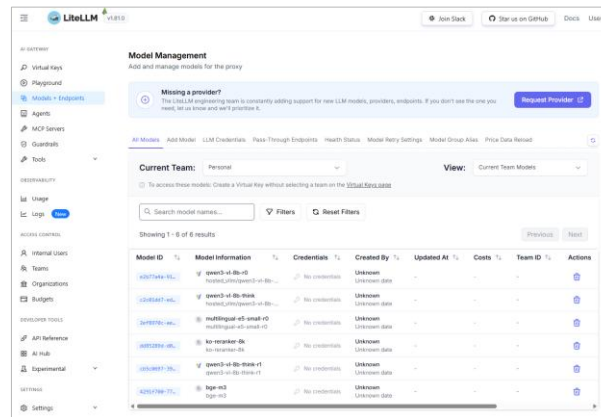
LiteLLM v1.81.0

Join Slack
Star us on GitHub
Docs
Use

AI GATEWAY
Virtual Keys
Playground
Models + Endpoints
Agents
MCP Servers
Guardrails
Tools

OBSERVABILITY
Usage
Logs New

ACCESS CONTROL
Internal Users
Teams
Organizations
Budgets

DEVELOPER TOOLS
API Reference
AI Hub
Experimental

SETTINGS
Settings

Model Management
Add and manage models for the proxy

Missing a provider?
The LiteLLM engineering team is constantly adding support for new LLM models, providers, endpoints. If you don't see the one you need, let us know and we'll prioritize it.
Request Provider

All Models | Add Model | LLM Credentials | Pass-Through Endpoints | Health Status | Model Retry Settings | Model Group Alias | Price Data Reload

Current Team: Personal
View: Current Team Models

To access these models: Create a Virtual Key without selecting a team on the Virtual Keys page

Search model names...
Filters
Reset Filters

Showing 1 - 6 of 6 results
Previous
Next

| Model ID | Model Information | Credentials | Created By | Updated At | Costs | Team ID | Actions |
|---|---|---|---|---|---|---|---|
| e2b77e4e-95... | qwen3-vl-8b-r0 hosted_vllm/qwen3-vl-8b-... | No credentials | Unknown Unknown date | - | - | - | |
| c2c85dd7-e4... | qwen3-vl-8b-think hosted_vllm/qwen3-vl-8b-... | No credentials | Unknown Unknown date | - | - | - | |
| 2ef6070c-ae... | multilingual-e5-small-r0 multilingual-e5-small-r0 | No credentials | Unknown Unknown date | - | - | - | |
| dd0f285d-d6... | ko-reranker-8k ko-reranker-8k | No credentials | Unknown Unknown date | - | - | - | |
| c65c0657-75... | qwen3-vl-8b-think-r1 qwen3-vl-8b-think-r1 | No credentials | Unknown Unknown date | - | - | - | |
| 4255f790-77... | bge-m3 bge-m3 | No credentials | Unknown Unknown date | - | - | - | |